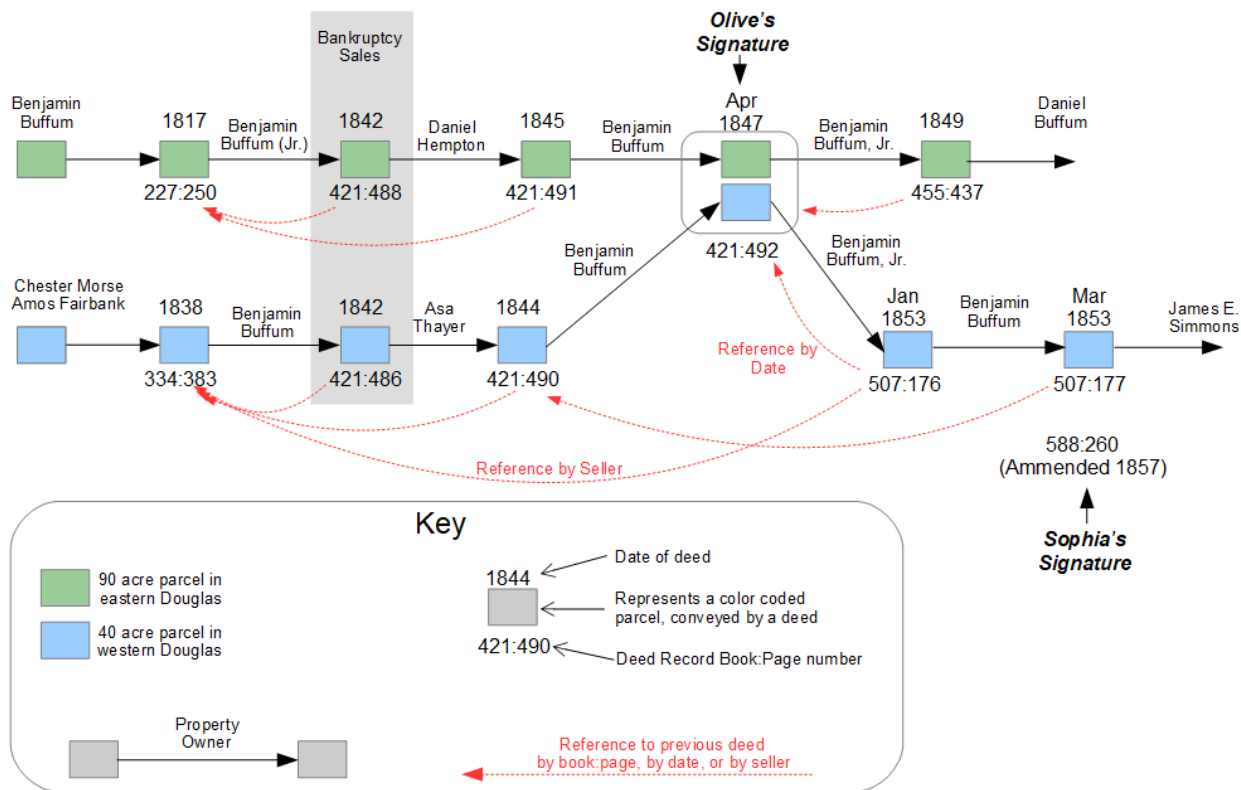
Olive's Signature

Bankruptcy Sales

Benjamin Buffum

1817
227:250

Benjamin Buffum (Jr.)

1842
421:488

Daniel Hempton

1845
421:491

Benjamin Buffum

Apr 1847
421:492

Benjamin Buffum, Jr.

1849
455:437

Daniel Buffum

Chester Morse
Amos Fairbank

1838
334:383

Benjamin Buffum

1842
421:486

Asa Thayer

1844
421:490

Benjamin Buffum

Benjamin Buffum, Jr.

Jan 1853
507:176

Benjamin Buffum

Mar 1853
507:177

James E. Simmons

Reference by Date

Reference by Seller

588:260
(Ammended 1857)

Sophia's Signature

Key

90 acre parcel in eastern Douglas

40 acre parcel in western Douglas

1844
421:490

Date of deed

Represents a color coded parcel, conveyed by a deed

Deed Record Book:Page number

Property Owner

Reference to previous deed by book:page, by date, or by seller